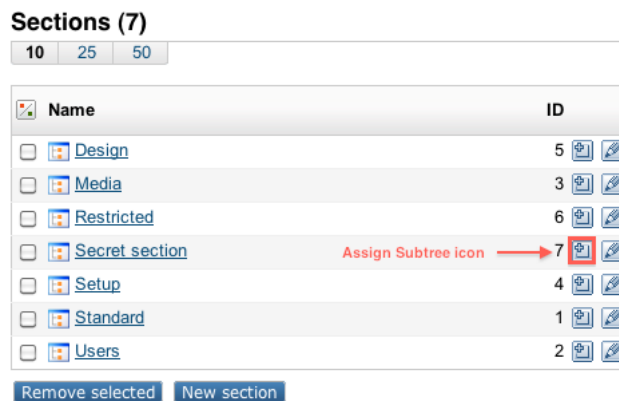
Sections (7)

10 25 50

| Name | ID |
|---|---|
| Design | 5 |
| Media | 3 |
| Restricted | 6 |
| Secret section | 7 |
| Setup | 4 |
| Standard | 1 |
| Users | 2 |

Assign Subtree icon

Remove selected New section